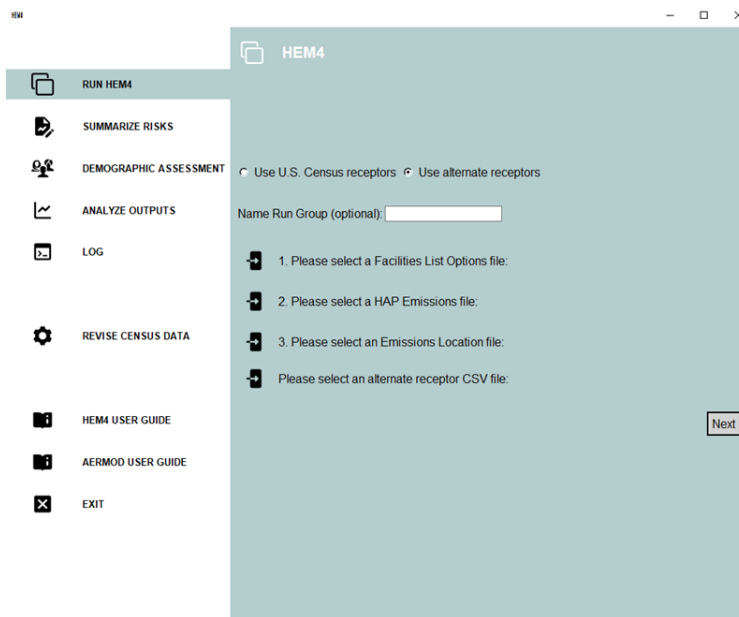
HEM4

RUN HEM4

SUMMARIZE RISKS

DEMOGRAPHIC ASSESSMENT

ANALYZE OUTPUTS

LOG

REVISE CENSUS DATA

HEM4 USER GUIDE

AERMOD USER GUIDE

EXIT

HEM4

Use U.S. Census receptors Use alternate receptors

Name Run Group (optional):

1. Please select a Facilities List Options file:

2. Please select a HAP Emissions file:

3. Please select an Emissions Location file:

Please select an alternate receptor CSV file:

Next